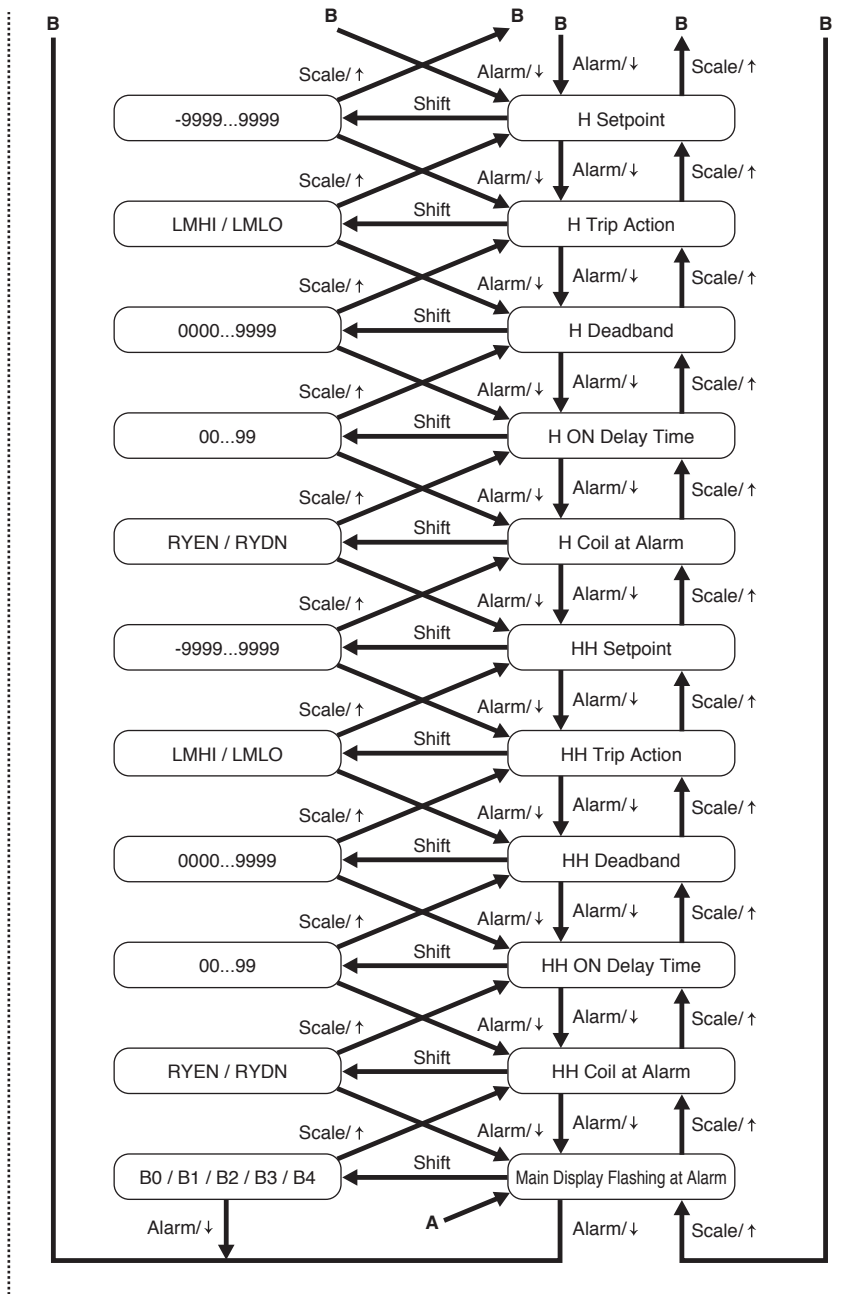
B B B B B B

Scale/↑ Alarm/↓ Alarm/↓ Scale/↑

-9999...9999 Shift H Setpoint

Scale/↑ Alarm/↓ Alarm/↓ Scale/↑

LMHI / LMLO Shift H Trip Action

Scale/↑ Alarm/↓ Alarm/↓ Scale/↑

0000...9999 Shift H Deadband

Scale/↑ Alarm/↓ Alarm/↓ Scale/↑

00...99 Shift H ON Delay Time

Scale/↑ Alarm/↓ Alarm/↓ Scale/↑

RYEN / RYDN Shift H Coil at Alarm

Scale/↑ Alarm/↓ Alarm/↓ Scale/↑

-9999...9999 Shift HH Setpoint

Scale/↑ Alarm/↓ Alarm/↓ Scale/↑

LMHI / LMLO Shift HH Trip Action

Scale/↑ Alarm/↓ Alarm/↓ Scale/↑

0000...9999 Shift HH Deadband

Scale/↑ Alarm/↓ Alarm/↓ Scale/↑

00...99 Shift HH ON Delay Time

Scale/↑ Alarm/↓ Alarm/↓ Scale/↑

RYEN / RYDN Shift HH Coil at Alarm

Scale/↑ Alarm/↓ Alarm/↓ Scale/↑

B0 / B1 / B2 / B3 / B4 Shift Main Display Flashing at Alarm

Alarm/↓ A Alarm/↓ Scale/↑